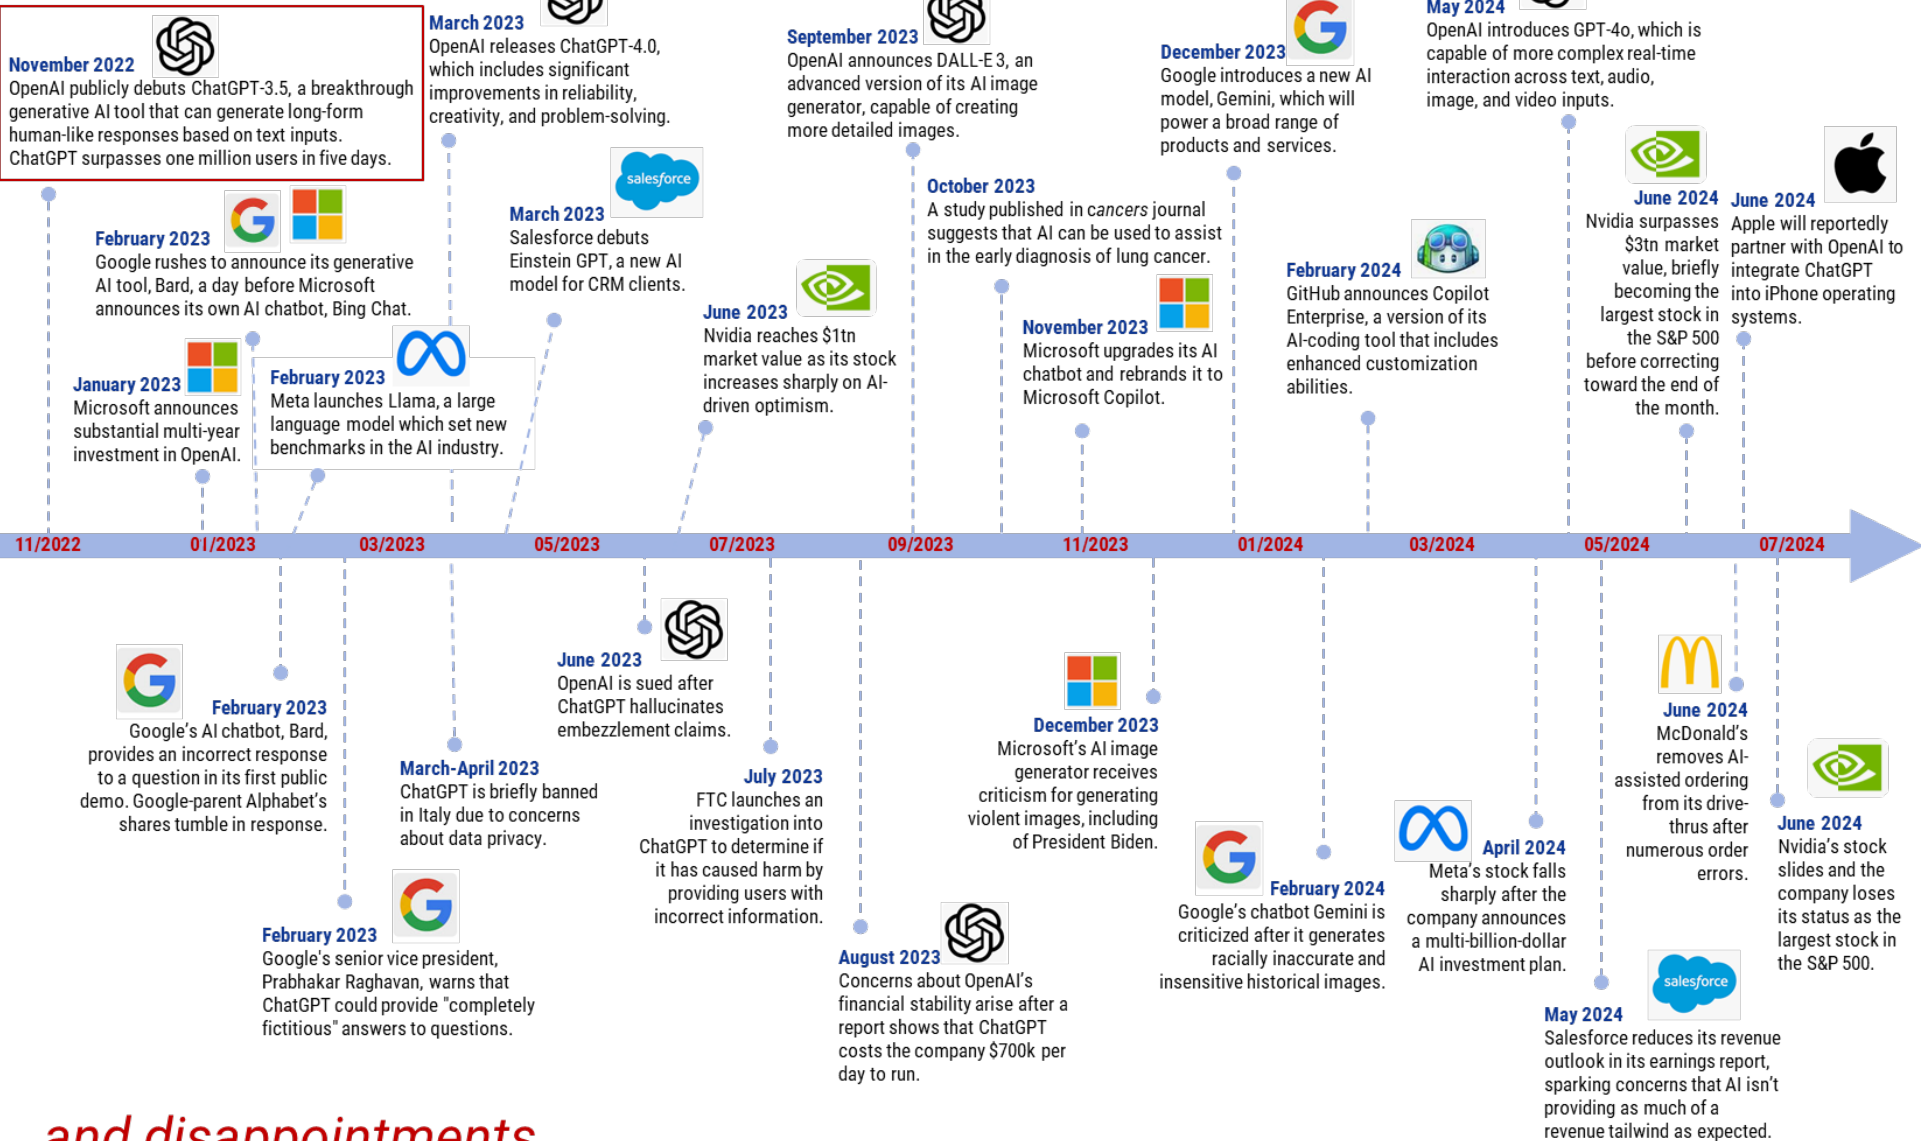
November 2022
OpenAI publicly debuts ChatGPT-3.5, a breakthrough generative AI tool that can generate long-form human-like responses based on text inputs. ChatGPT surpasses one million users in five days.

March 2023
OpenAI releases ChatGPT-4.0, which includes significant improvements in reliability, creativity, and problem-solving.

September 2023
OpenAI announces DALL-E 3, an advanced version of its AI image generator, capable of creating more detailed images.

December 2023
Google introduces a new AI model, Gemini, which will power a broad range of products and services.

May 2024
OpenAI introduces GPT-4o, which is capable of more complex real-time interaction across text, audio, image, and video inputs.

February 2023
Google rushes to announce its generative AI tool, Bard, a day before Microsoft announces its own AI chatbot, Bing Chat.

March 2023
salesforce
Salesforce debuts Einstein GPT, a new AI model for CRM clients.

October 2023
A study published in cancers journal suggests that AI can be used to assist in the early diagnosis of lung cancer.

June 2024
Nvidia surpasses $3tn market value, briefly becoming the largest stock in the S&P 500 before correcting toward the end of the month.

June 2024
Apple will reportedly partner with OpenAI to integrate ChatGPT into iPhone operating systems.

February 2024
GitHub announces Copilot Enterprise, a version of its AI-coding tool that includes enhanced customization abilities.

June 2023
Nvidia reaches $1tn market value as its stock increases sharply on AI-driven optimism.

November 2023
Microsoft upgrades its AI chatbot and rebrands it to Microsoft Copilot.

January 2023
Microsoft announces substantial multi-year investment in OpenAI.

February 2023
Meta launches Llama, a large language model which set new benchmarks in the AI industry.

11/2022 01/2023 03/2023 05/2023 07/2023 09/2023 11/2023 01/2024 03/2024 05/2024 07/2024

February 2023
Google's AI chatbot, Bard, provides an incorrect response to a question in its first public demo. Google-parent Alphabet's shares tumble in response.

June 2023
OpenAI is sued after ChatGPT hallucinates embezzlement claims.

March-April 2023
ChatGPT is briefly banned in Italy due to concerns about data privacy.

July 2023
FTC launches an investigation into ChatGPT to determine if it has caused harm by providing users with incorrect information.

December 2023
Microsoft's AI image generator receives criticism for generating violent images, including of President Biden.

June 2024
McDonald's removes AI-assisted ordering from its drive-thrus after numerous order errors.

June 2024
Nvidia's stock slides and the company loses its status as the largest stock in the S&P 500.

February 2023
Google's senior vice president, Prabhakar Raghavan, warns that ChatGPT could provide "completely fictitious" answers to questions.

August 2023
Concerns about OpenAI's financial stability arise after a report shows that ChatGPT costs the company $700k per day to run.

February 2024
Google's chatbot Gemini is criticized after it generates racially inaccurate and insensitive historical images.

April 2024
Meta's stock falls sharply after the company announces a multi-billion-dollar AI investment plan.

salesforce
May 2024
Salesforce reduces its revenue outlook in its earnings report, sparking concerns that AI isn't providing as much of a revenue tailwind as expected.

and disappointments